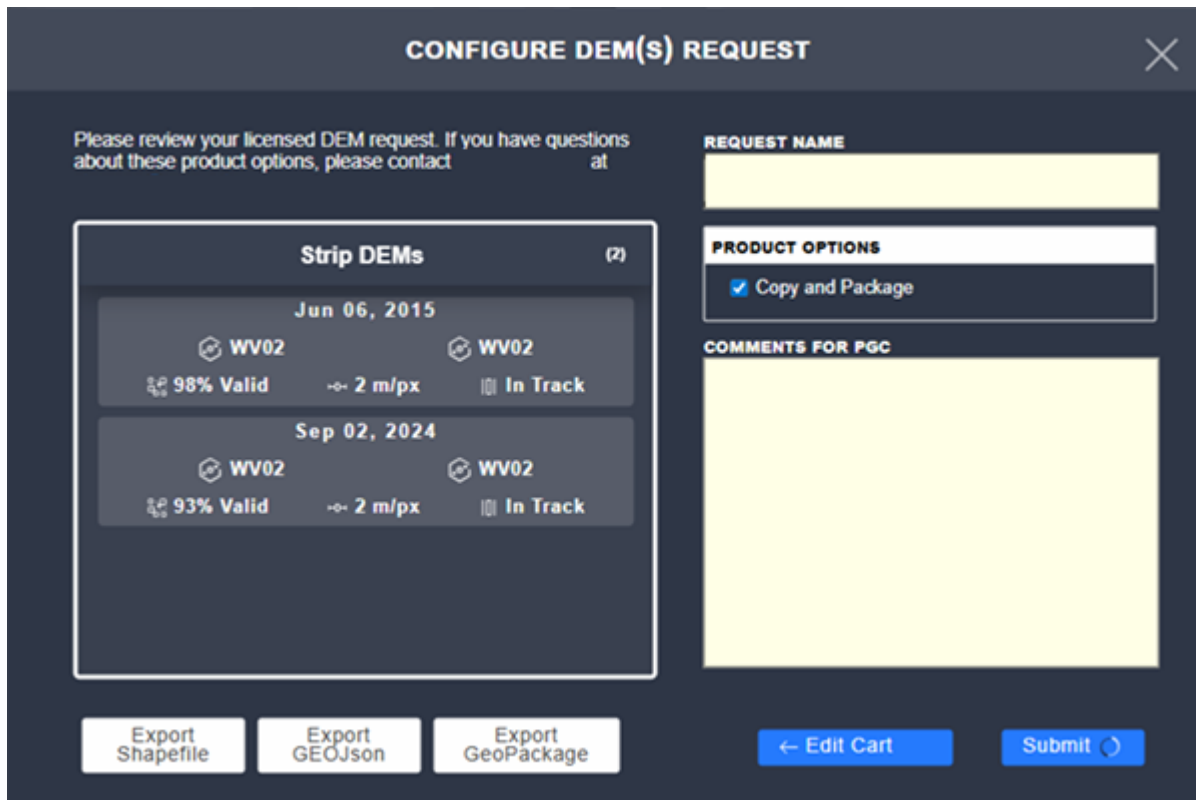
CONFIGURE DEM(S) REQUEST

Please review your licensed DEM request. If you have questions about these product options, please contact at

Strip DEMs (2)

Jun 06, 2015
WV02 WV02
98% Valid 2 m/px In Track

Sep 02, 2024
WV02 WV02
93% Valid 2 m/px In Track

REQUEST NAME

PRODUCT OPTIONS
Copy and Package

COMMENTS FOR PGC

Export Shapefile
Export GEOJson
Export GeoPackage

← Edit Cart
Submit